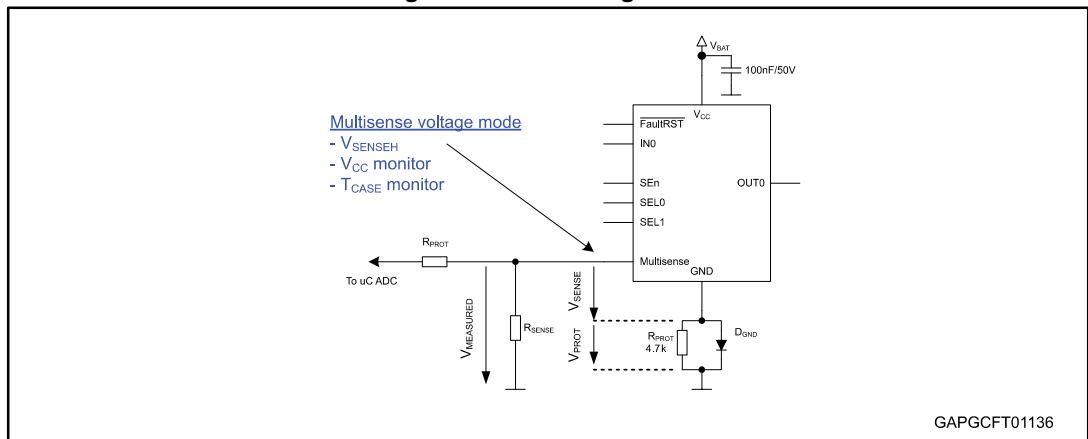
$V_{BAT}$

100nF/50V

Multisense voltage mode
- $V_{SENSEH}$
- $V_{CC}$ monitor
- $T_{CASE}$ monitor

$\overline{FaultRST}$

$V_{CC}$

IN0

SEn

OUT0

SEL0

SEL1

Multisense

GND

$R_{PROT}$

To uC ADC

$V_{MEASURED}$

$R_{SENSE}$

$V_{SENSE}$

$V_{PROT}$

$R_{PROT}$
4.7k

$D_{GND}$

GAPGCFT01136